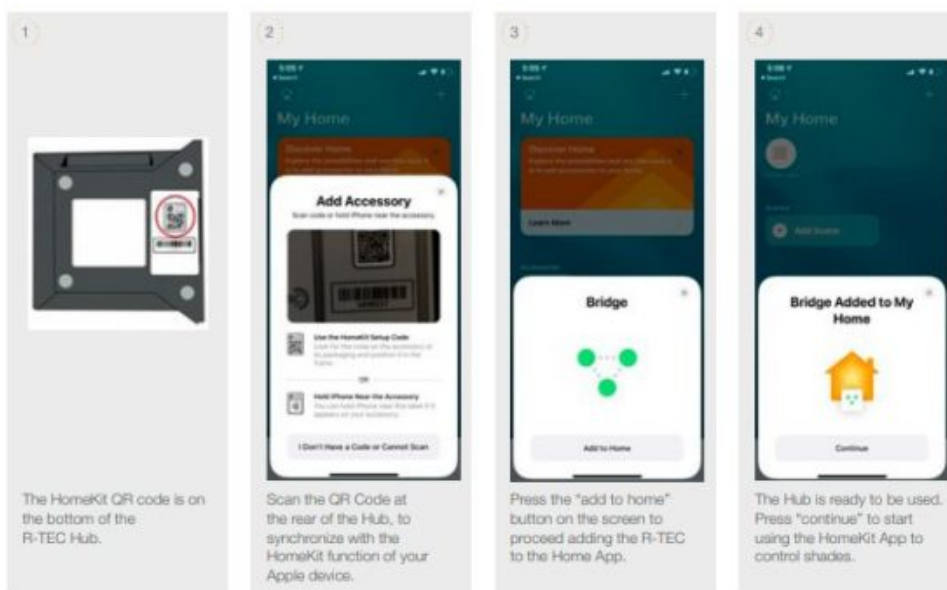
1

The HomeKit QR code is on the bottom of the R-TEC Hub.

2

My Home

Add Accessory

Scan code or hold iPhone near the accessory.

Use the HomeKit Setup Code

OR

Hold iPhone Near the Accessory

I Don't Have a Code or Cannot Scan

Scan the QR Code at the rear of the Hub, to synchronize with the HomeKit function of your Apple device.

3

My Home

Discover Home

Learn More

Bridge

Add to Home

Press the "add to home" button on the screen to proceed adding the R-TEC to the Home App.

4

My Home

Add Scene

Bridge Added to My Home

Continue

The Hub is ready to be used. Press "continue" to start using the HomeKit App to control shades.